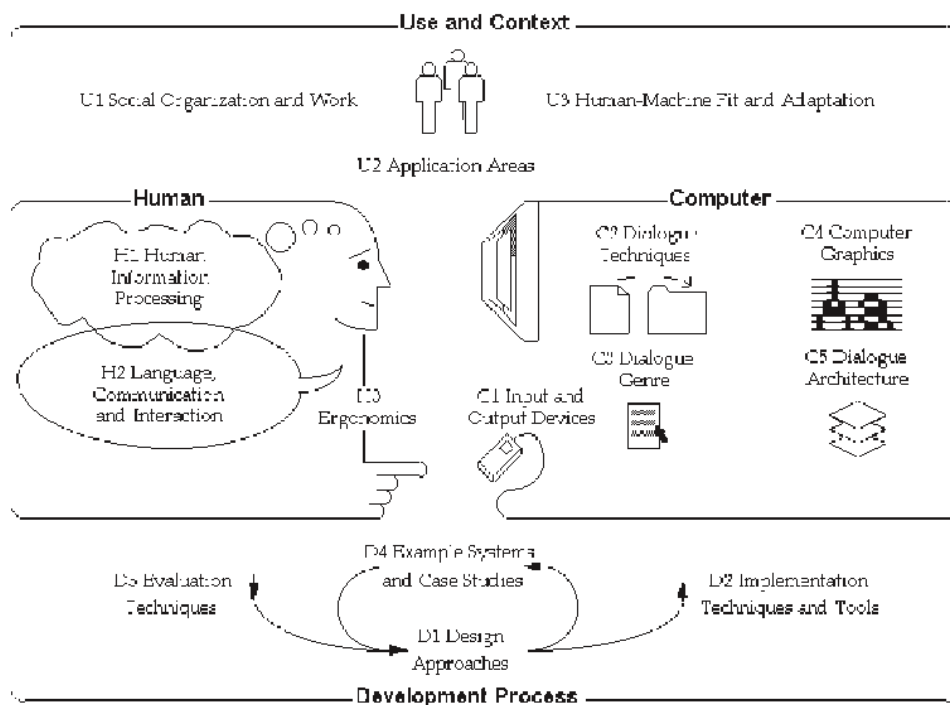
Use and Context

U1 Social Organization and Work

U3 Human-Machine Fit and Adaptation

U2 Application Areas

Human

Computer

H1 Human Information Processing

H2 Language, Communication and Interaction

H3 Ergonomics

C3 Dialogue Techniques

C4 Computer Graphics

C2 Dialogue Genre

C5 Dialogue Architecture

C1 Input and Output Devices

D4 Example Systems and Case Studies

D3 Evaluation Techniques

D2 Implementation Techniques and Tools

D1 Design Approaches

Development Process